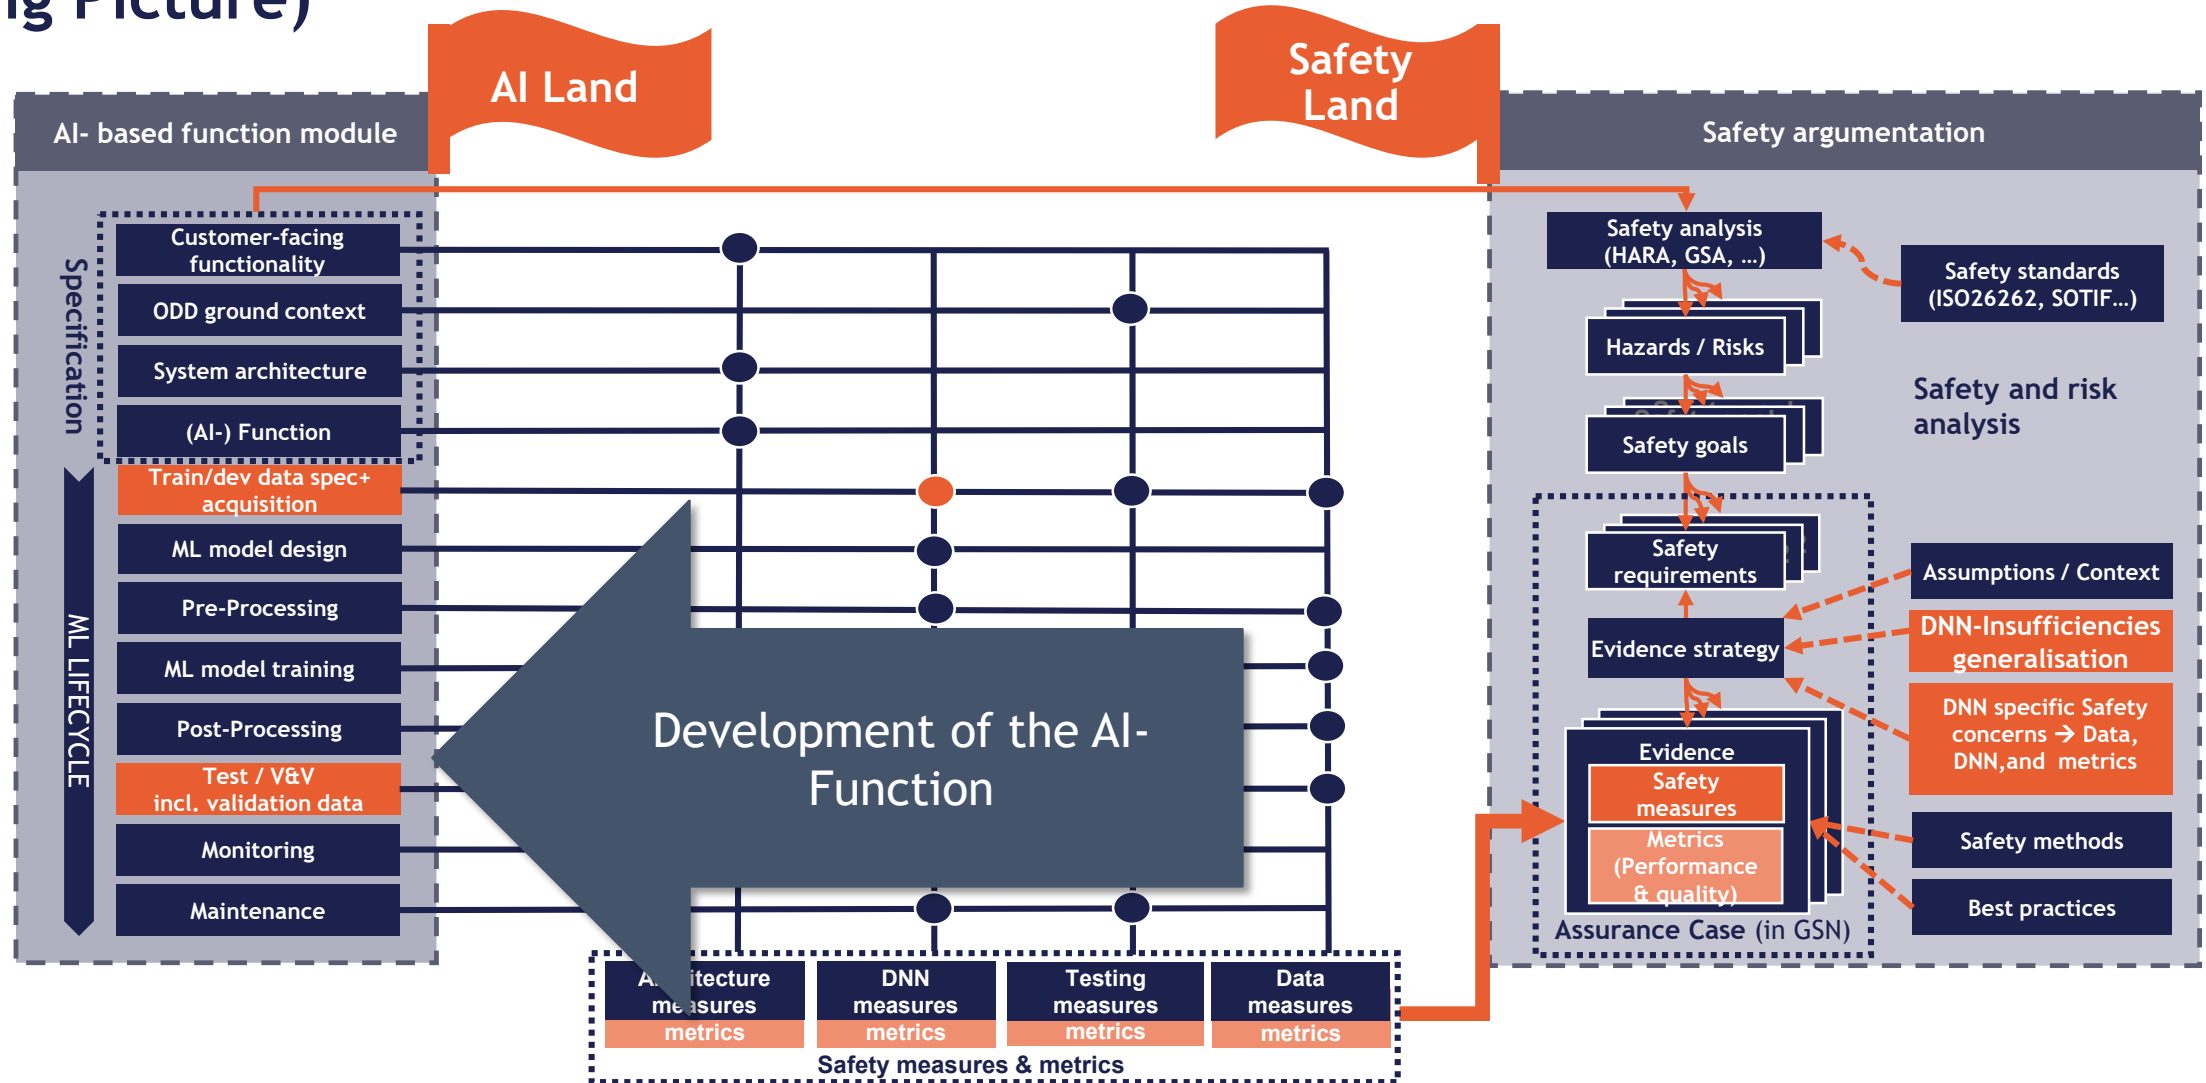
ig Picture)

AI Land

Safety Land

AI- based function module

Safety argumentation

Specification

Customer-facing functionality

ODD ground context

System architecture

(AI-) Function

Train/dev data spec+ acquisition

ML model design

Pre-Processing

ML model training

Post-Processing

Test / V&V incl. validation data

Monitoring

Maintenance

ML LIFECYCLE

Development of the AI-Function

A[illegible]itecture me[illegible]sures metrics

DNN measures metrics

Testing measures metrics

Data measures metrics

Safety measures & metrics

Safety analysis (HARA, GSA, …)

Safety standards (ISO26262, SOTIF…)

Hazards / Risks

Safety and risk analysis

Safety goals

Safety requirements

Assumptions / Context

Evidence strategy

DNN-Insufficiencies generalisation

DNN specific Safety concerns → Data, DNN,and metrics

Evidence

Safety measures

Metrics (Performance & quality)

Safety methods

Best practices

Assurance Case (in GSN)